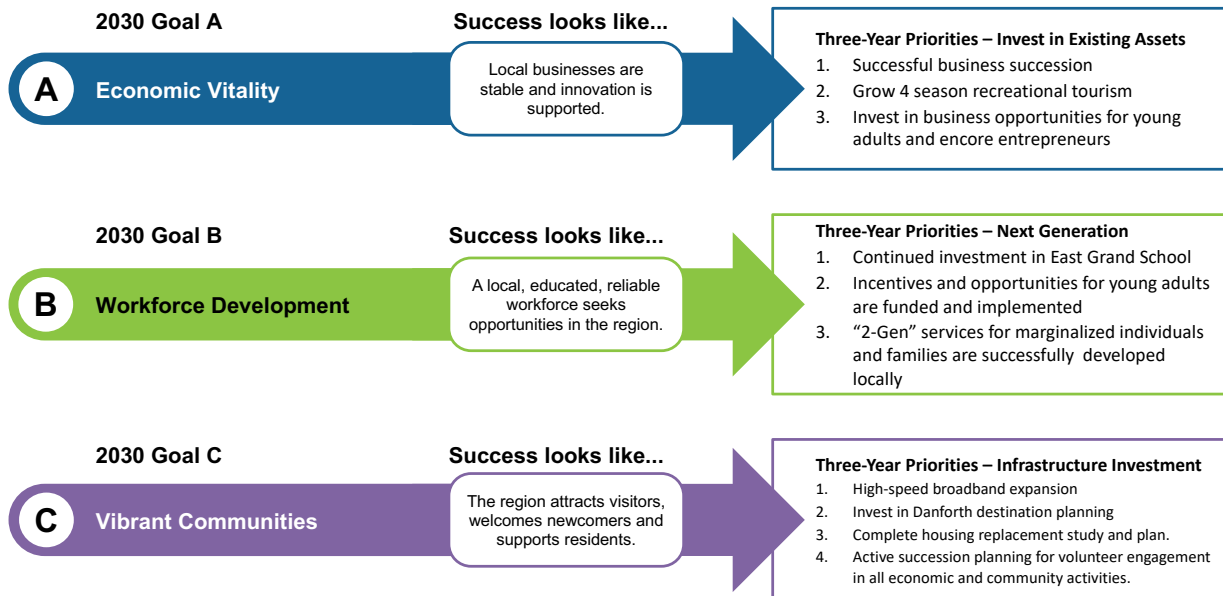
2030 Goal A

A Economic Vitality

Success looks like...

Local businesses are stable and innovation is supported.

Three-Year Priorities – Invest in Existing Assets
1. Successful business succession
2. Grow 4 season recreational tourism
3. Invest in business opportunities for young adults and encore entrepreneurs

2030 Goal B

B Workforce Development

Success looks like...

A local, educated, reliable workforce seeks opportunities in the region.

Three-Year Priorities – Next Generation
1. Continued investment in East Grand School
2. Incentives and opportunities for young adults are funded and implemented
3. "2-Gen" services for marginalized individuals and families are successfully developed locally

2030 Goal C

C Vibrant Communities

Success looks like...

The region attracts visitors, welcomes newcomers and supports residents.

Three-Year Priorities – Infrastructure Investment
1. High-speed broadband expansion
2. Invest in Danforth destination planning
3. Complete housing replacement study and plan.
4. Active succession planning for volunteer engagement in all economic and community activities.